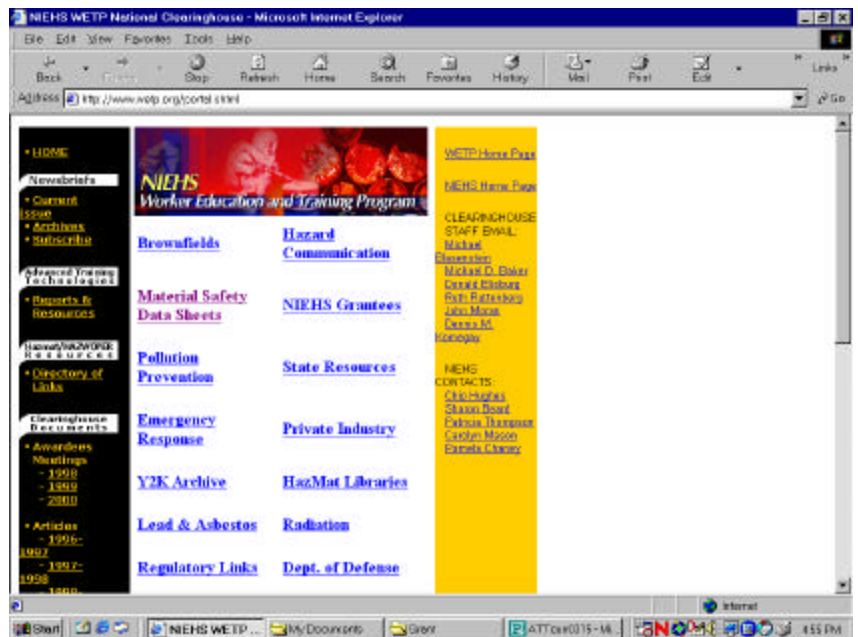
NIEHS WETP National Clearinghouse - Microsoft Internet Explorer

File Edit View Favorites Tools Help

Back Forward Stop Refresh Home Search Favorites History Mail Print Edit Links

Address http://www.wetp.org/cortel.shtml Go

• HOME

Newsbriefs

• Current Issue
• Archives
• Subscribe

Advanced Training Technologies

• Reports & Resources

Hazmat/HAZWOPER Resources

• Directory of Links

Clearinghouse Documents

• Awardees Meetings
- 1998
- 1999
- 2000

• Articles
- 1996-1997
- 1997-1998
- 1998-

NIEHS
Worker Education and Training Program

Brownfields

Hazard Communication

Material Safety Data Sheets

NIEHS Grantees

Pollution Prevention

State Resources

Emergency Response

Private Industry

Y2K Archive

HazMat Libraries

Lead & Asbestos

Radiation

Regulatory Links

Dept. of Defense

WETP Home Page

NIEHS Home Page

CLEARINGHOUSE STAFF EMAIL:
Michael Eisenstein
Michael D. Baker
Donald Elisburg
Ruth Ruttenberg
John Moran
Dennis M. Kornegay

NIEHS CONTACTS:
Chip Hughes
Sharon Beard
Patricia Thompson
Carolyn Mason
Pamela Chaney

Internet

Start | NIEHS WETP ... | My Documents | Grant | ATTcon0315 - Mi... | 4:55 PM